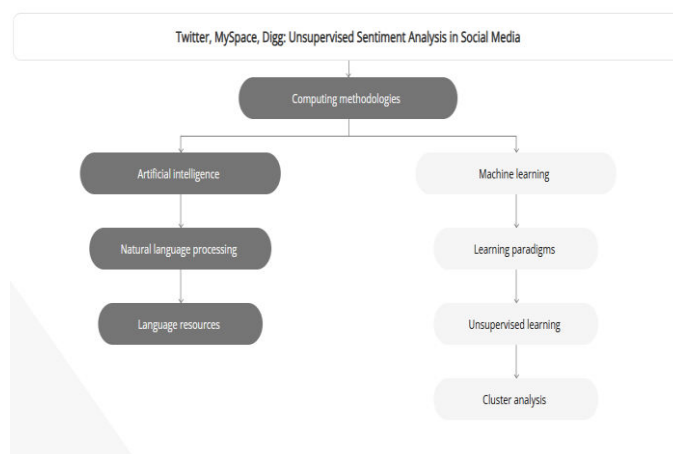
Twitter, MySpace, Digg: Unsupervised Sentiment Analysis in Social Media

Computing methodologies

Artificial intelligence

Natural language processing

Language resources

Machine learning

Learning paradigms

Unsupervised learning

Cluster analysis